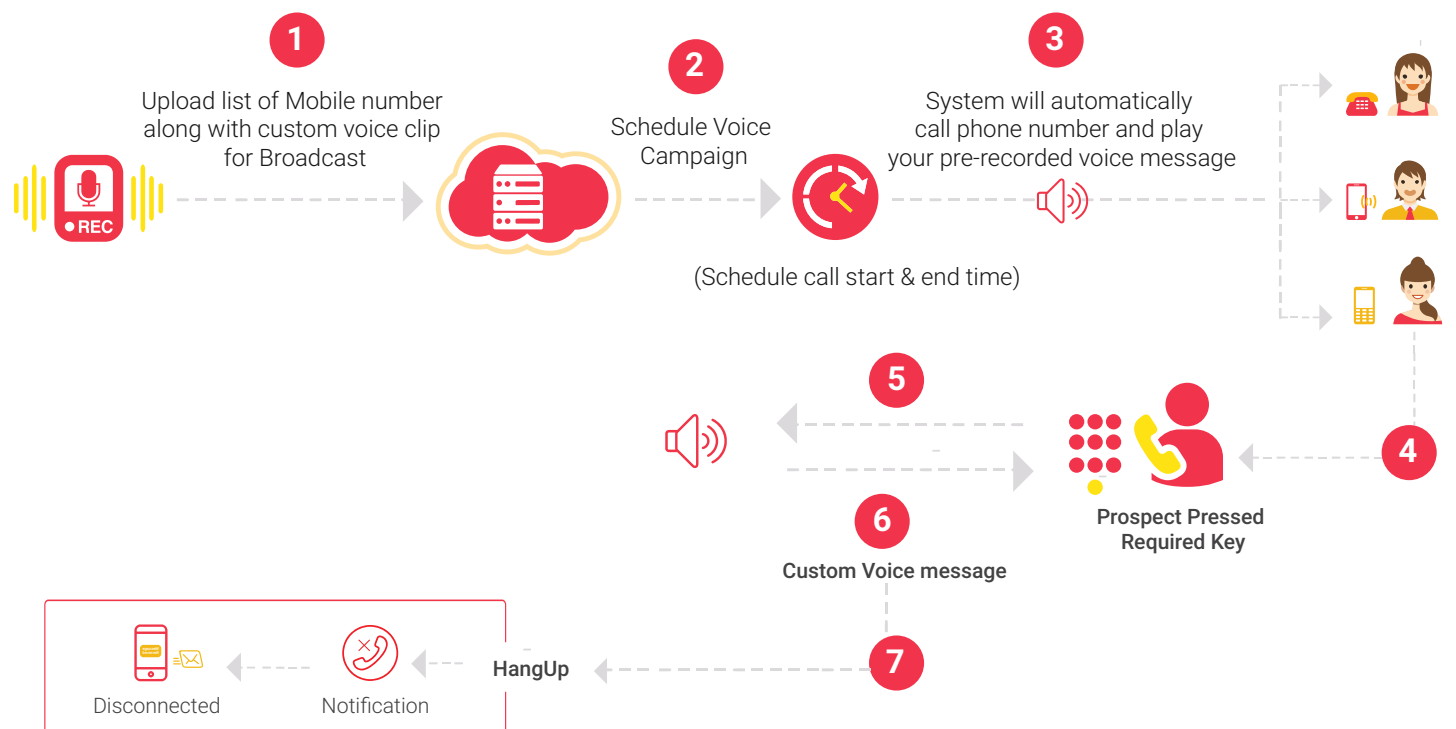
1

Upload list of Mobile number along with custom voice clip for Broadcast

REC

2

Schedule Voice Campaign

3

System will automatically call phone number and play your pre-recorded voice message

(Schedule call start & end time)

5

4

Prospect Pressed Required Key

6

Custom Voice message

7

HangUp

Notification

Disconnected